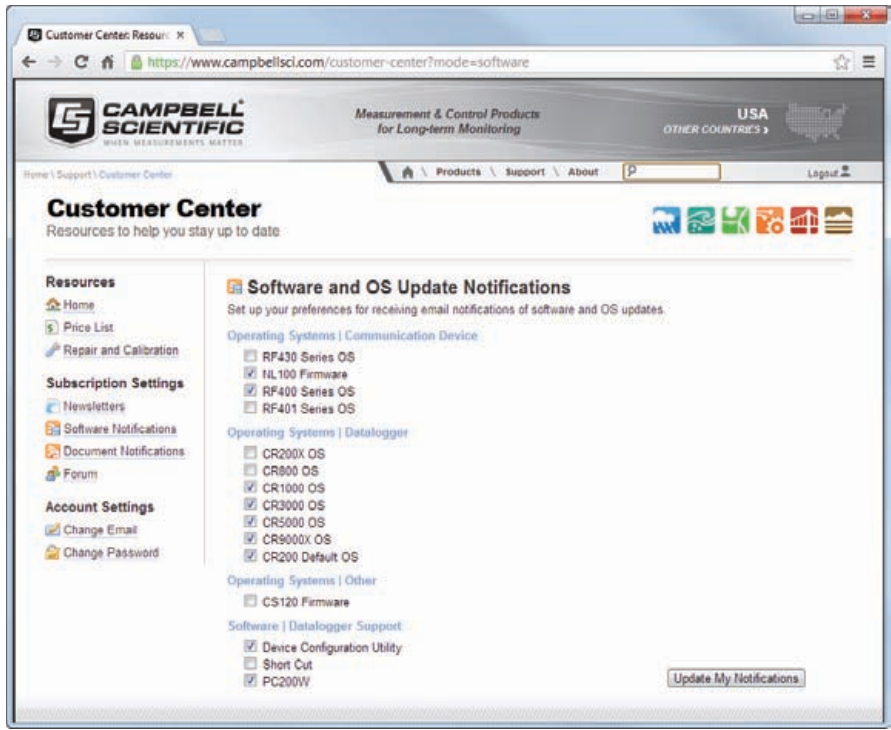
Customer Center: Resourc ×

https://www.campbellsci.com/customer-center?mode=software

CAMPBELL SCIENTIFIC
WHEN MEASUREMENTS MATTER

Measurement & Control Products for Long-term Monitoring

USA
OTHER COUNTRIES ›

Home \ Support \ Customer Center

Products \ Support \ About

Logout

Customer Center
Resources to help you stay up to date

Resources
Home
Price List
Repair and Calibration

Subscription Settings
Newsletters
Software Notifications
Document Notifications
Forum

Account Settings
Change Email
Change Password

Software and OS Update Notifications
Set up your preferences for receiving email notifications of software and OS updates.

Operating Systems | Communication Device
RF430 Series OS
NL100 Firmware
RF400 Series OS
RF401 Series OS

Operating Systems | Datalogger
CR200X OS
CR800 OS
CR1000 OS
CR3000 OS
CR5000 OS
CR9000X OS
CR200 Default OS

Operating Systems | Other
CS120 Firmware

Software | Datalogger Support
Device Configuration Utility
Short Cut
PC200W

Update My Notifications